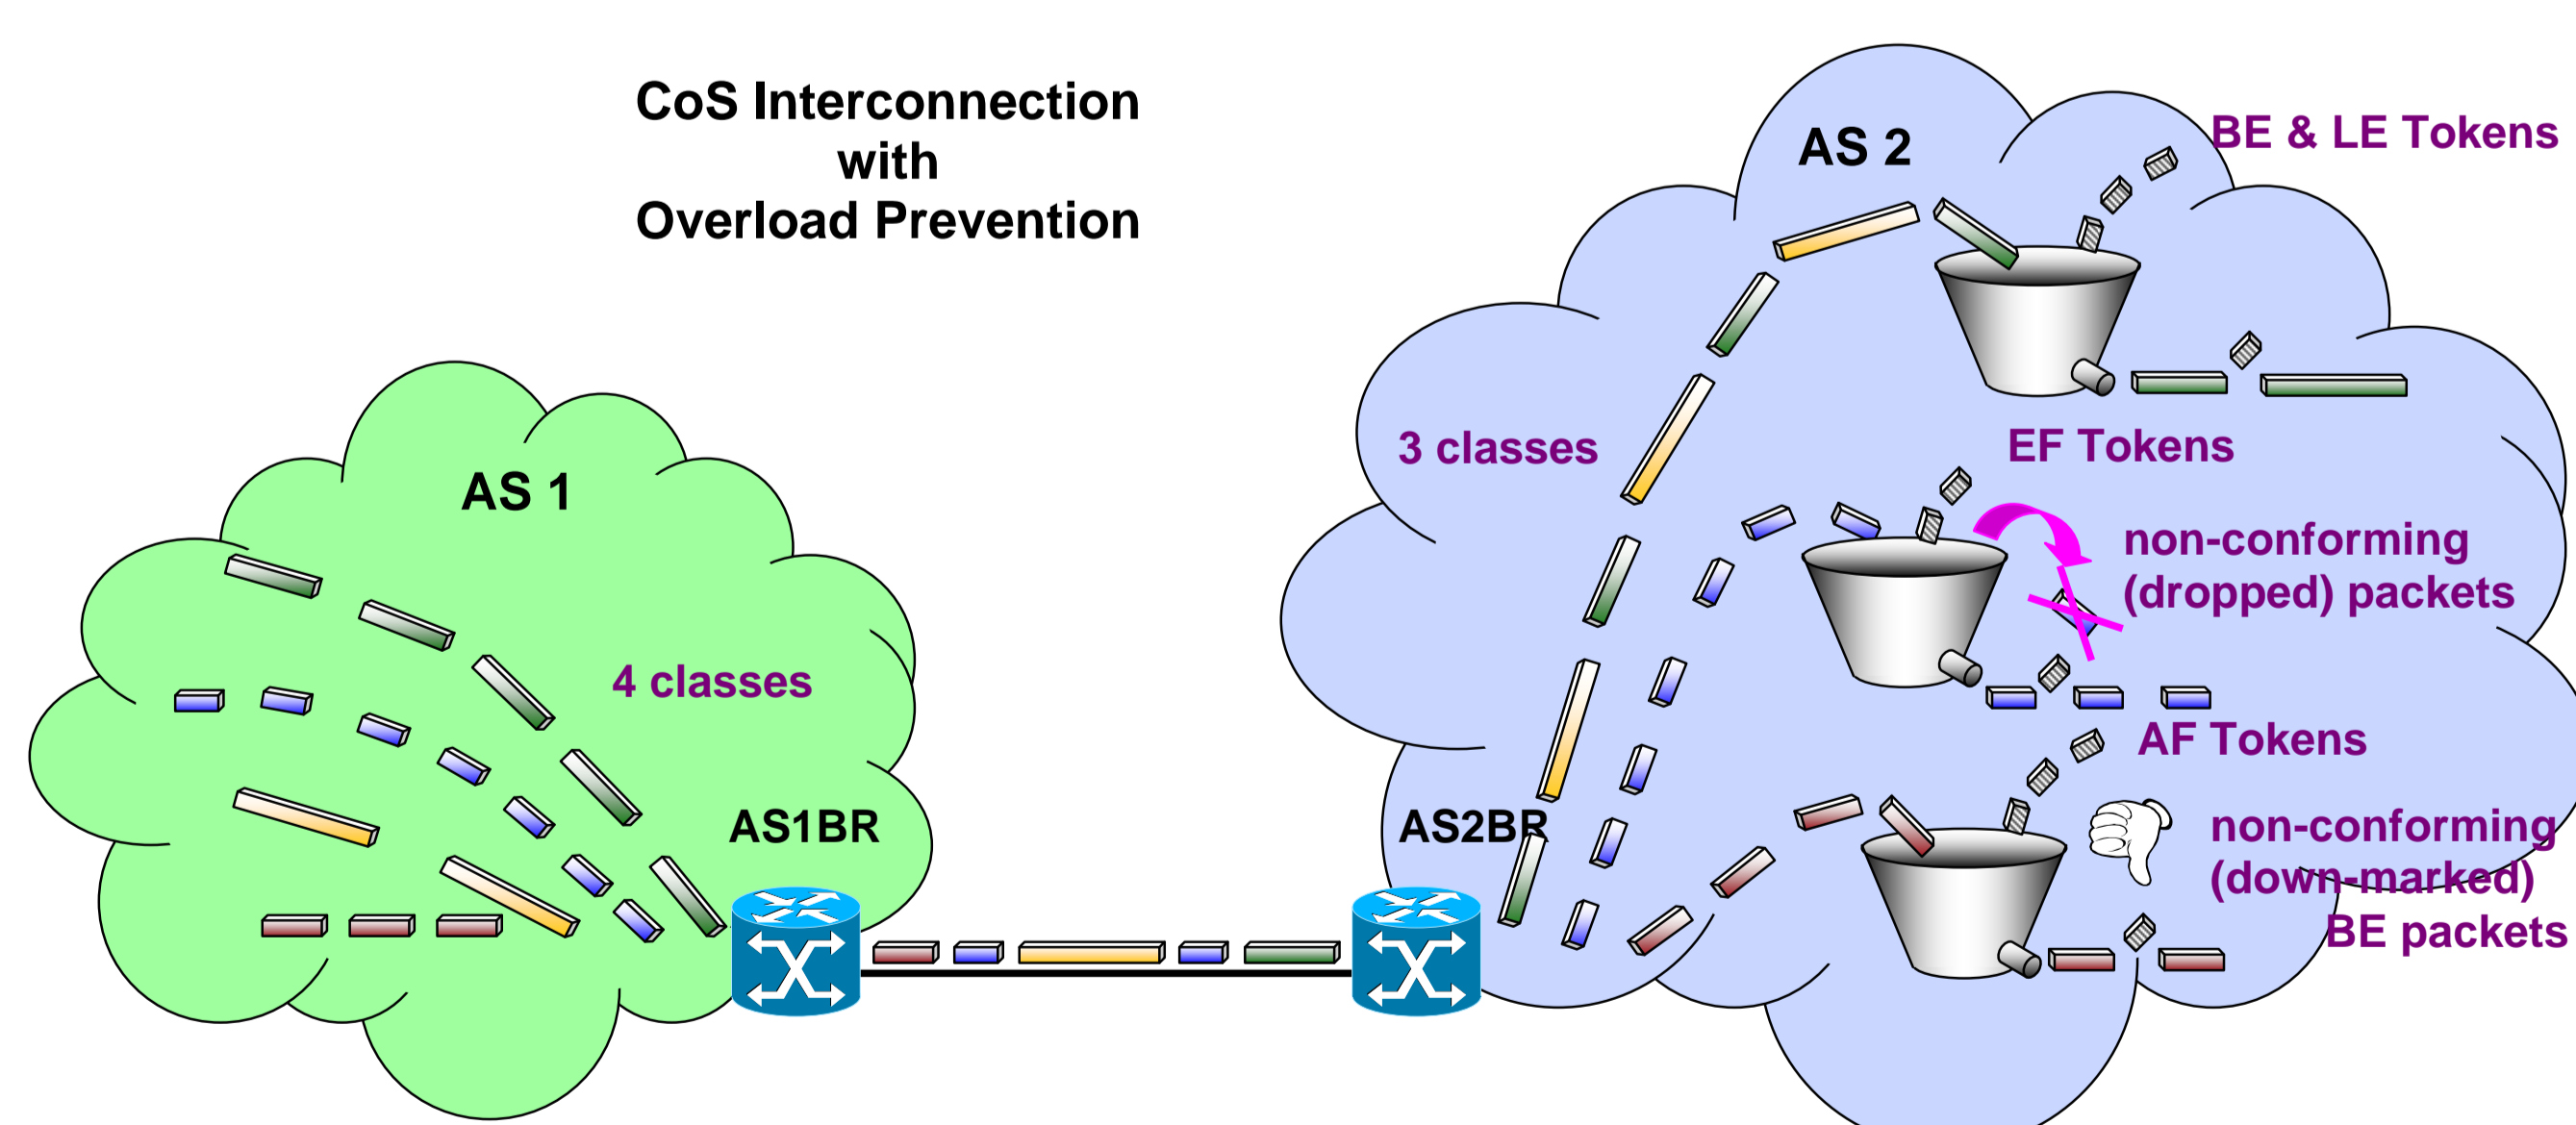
CoS Interconnection
with
Overload Prevention

AS 2

BE & LE Tokens

3 classes

EF Tokens

non-conforming
(dropped) packets

AF Tokens

non-conforming
(down-marked)
BE packets

AS 1

4 classes

AS1BR

AS2BR